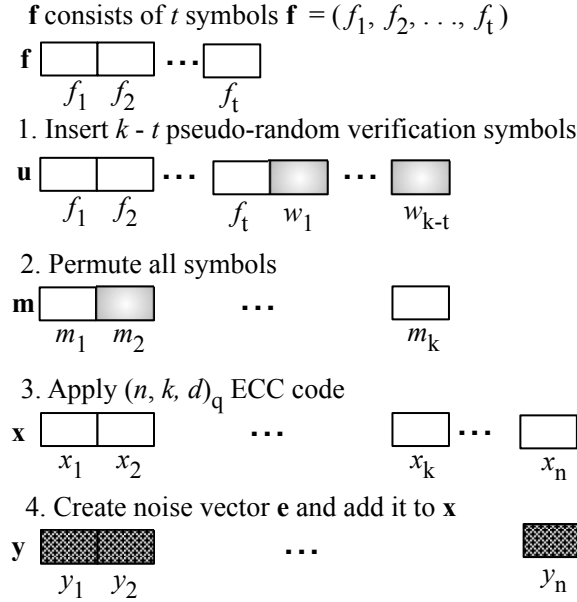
$\mathbf{f}$ consists of $t$ symbols $\mathbf{f} = (f_1, f_2, \ldots, f_t)$

$\mathbf{f}$ $\ldots$

$f_1$ $f_2$ $f_t$

1. Insert $k$ - $t$ pseudo-random verification symbols

$\mathbf{u}$ $\ldots$ $\ldots$

$f_1$ $f_2$ $f_t$ $w_1$ $w_{k-t}$

2. Permute all symbols

$\mathbf{m}$ $\ldots$

$m_1$ $m_2$ $m_k$

3. Apply $(n, k, d)_q$ ECC code

$\mathbf{x}$ $\ldots$ $\ldots$

$x_1$ $x_2$ $x_k$ $x_n$

4. Create noise vector $\mathbf{e}$ and add it to $\mathbf{x}$

$\mathbf{y}$ $\ldots$

$y_1$ $y_2$ $y_n$